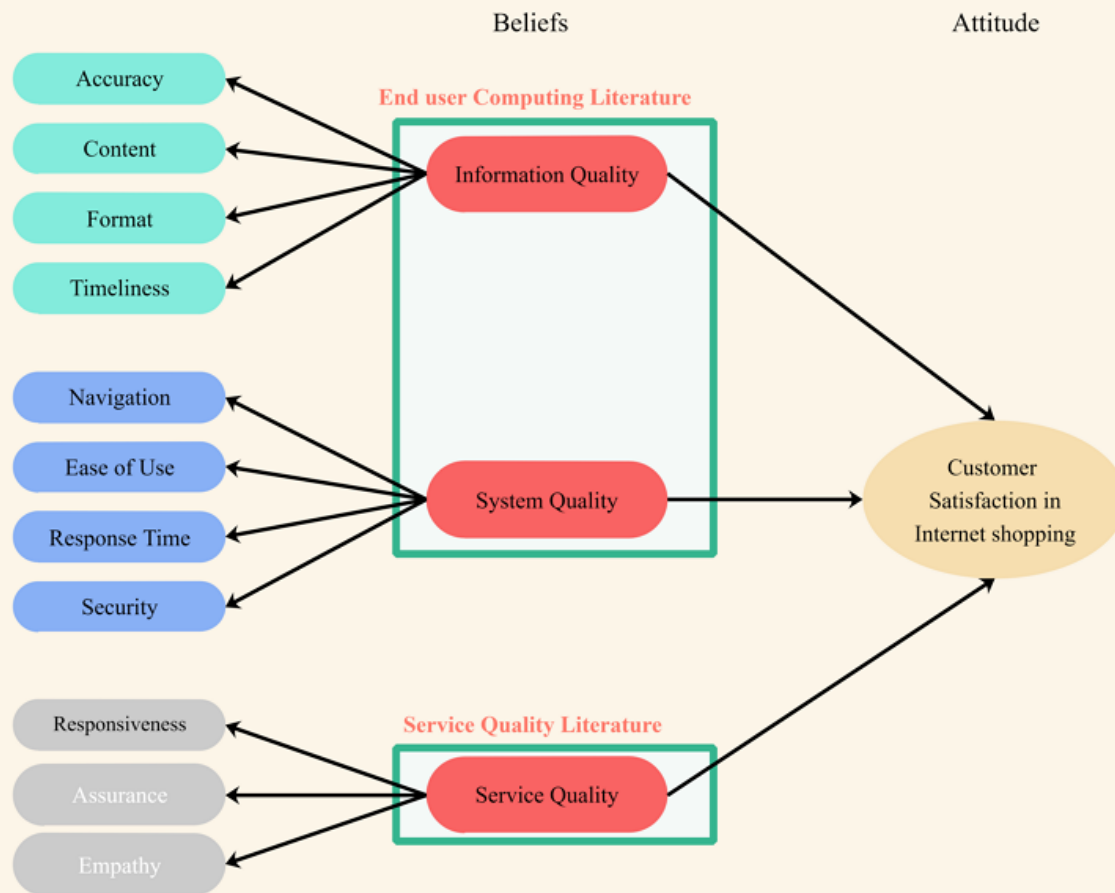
Beliefs

Attitude

End user Computing Literature

Accuracy

Content

Format

Timeliness

Information Quality

Navigation

Ease of Use

Response Time

Security

System Quality

Customer Satisfaction in Internet shopping

Service Quality Literature

Responsiveness

Assurance

Empathy

Service Quality